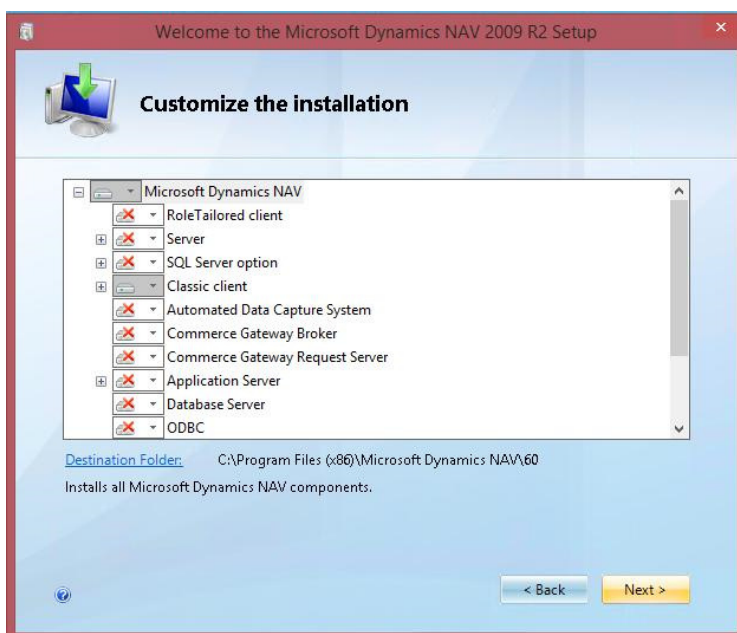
Welcome to the Microsoft Dynamics NAV 2009 R2 Setup

Customize the installation

Microsoft Dynamics NAV
RoleTailored client
Server
SQL Server option
Classic client
Automated Data Capture System
Commerce Gateway Broker
Commerce Gateway Request Server
Application Server
Database Server
ODBC

Destination Folder: C:\Program Files (x86)\Microsoft Dynamics NAV\60

Installs all Microsoft Dynamics NAV components.

< Back
Next >